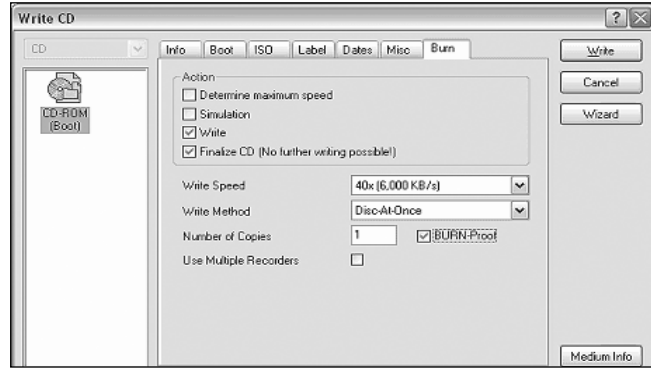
Write CD

CD

CD-ROM (Boot)

Info | Boot | ISO | Label | Dates | Misc | Burn

Action
☐ Determine maximum speed
☐ Simulation
☑ Write
☑ Finalize CD (No further writing possible!)

Write Speed | 40x (6,000 KB/s)
Write Method | Disc-At-Once
Number of Copies | 1 | ☑ BURN-Proof
Use Multiple Recorders | ☐

Write
Cancel
Wizard
Medium Info